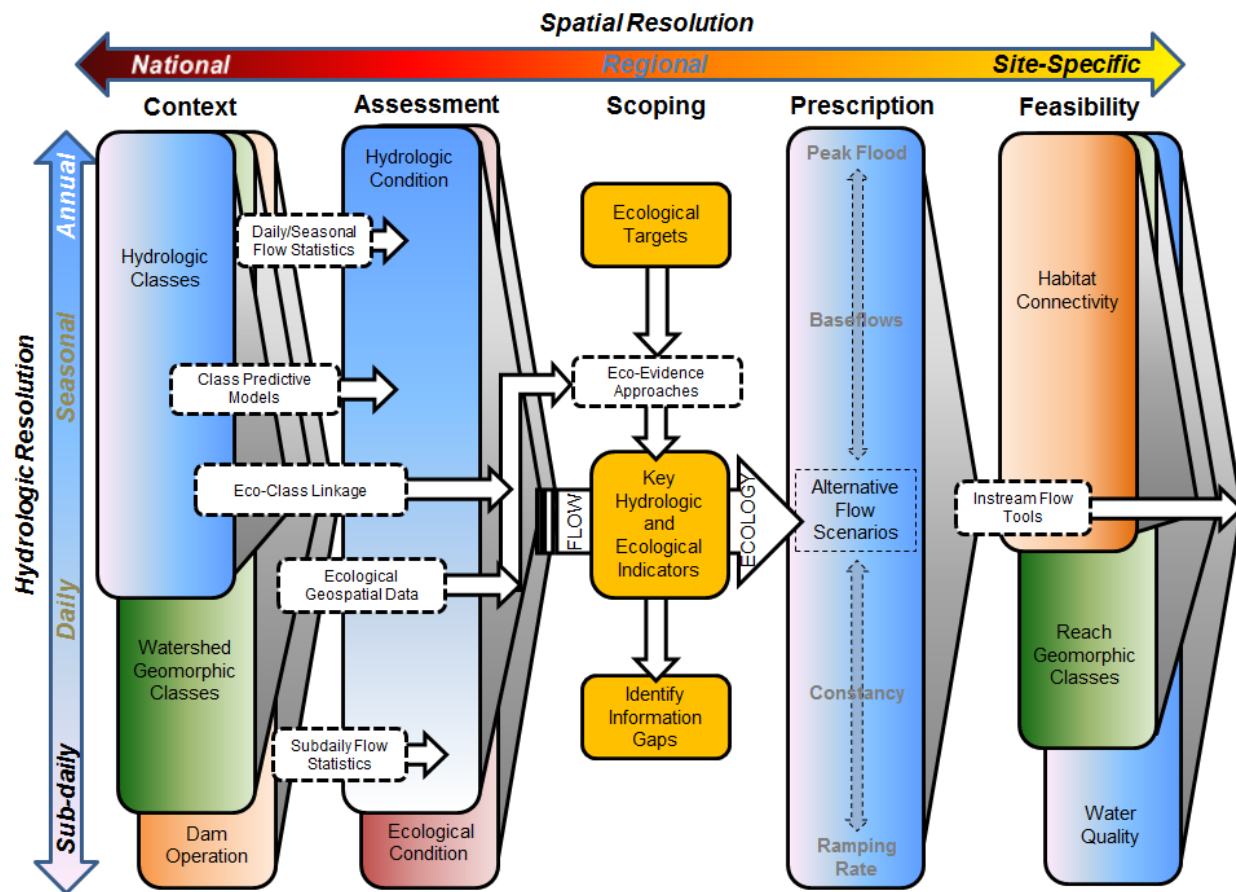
Spatial Resolution

National

Regional

Site-Specific

Context

Assessment

Scoping

Prescription

Feasibility

Hydrologic Resolution

Annual

Seasonal

Daily

Sub-daily

Hydrologic Classes

Daily/Seasonal Flow Statistics

Class Predictive Models

Eco-Class Linkage

Watershed Geomorphic Classes

Dam Operation

Hydrologic Condition

Ecological Geospatial Data

Subdaily Flow Statistics

Ecological Condition

Ecological Targets

Eco-Evidence Approaches

FLOW

Key Hydrologic and Ecological Indicators

ECOLOGY

Identify Information Gaps

Peak Flood

Baseflows

Alternative Flow Scenarios

Constancy

Ramping Rate

Habitat Connectivity

Instream Flow Tools

Reach Geomorphic Classes

Water Quality